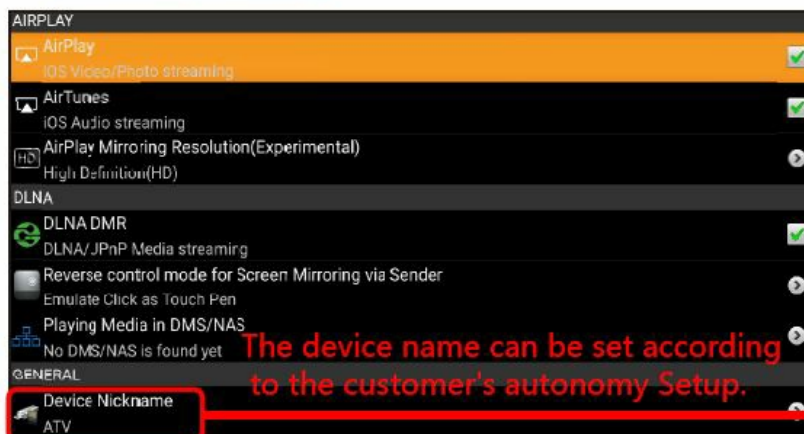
AIRPLAY

AirPlay
iOS Video/Photo streaming

AirTunes
iOS Audio streaming

HD
AirPlay Mirroring Resolution(Experimental)
High Definition(HD)

DLNA

DLNA DMR
DLNA/JPnP Media streaming

Reverse control mode for Screen Mirroring via Sender
Emulate Click as Touch Pen

Playing Media in DMS/NAS
No DMS/NAS is found yet

The device name can be set according to the customer's autonomy Setup.

GENERAL

Device Nickname
ATV